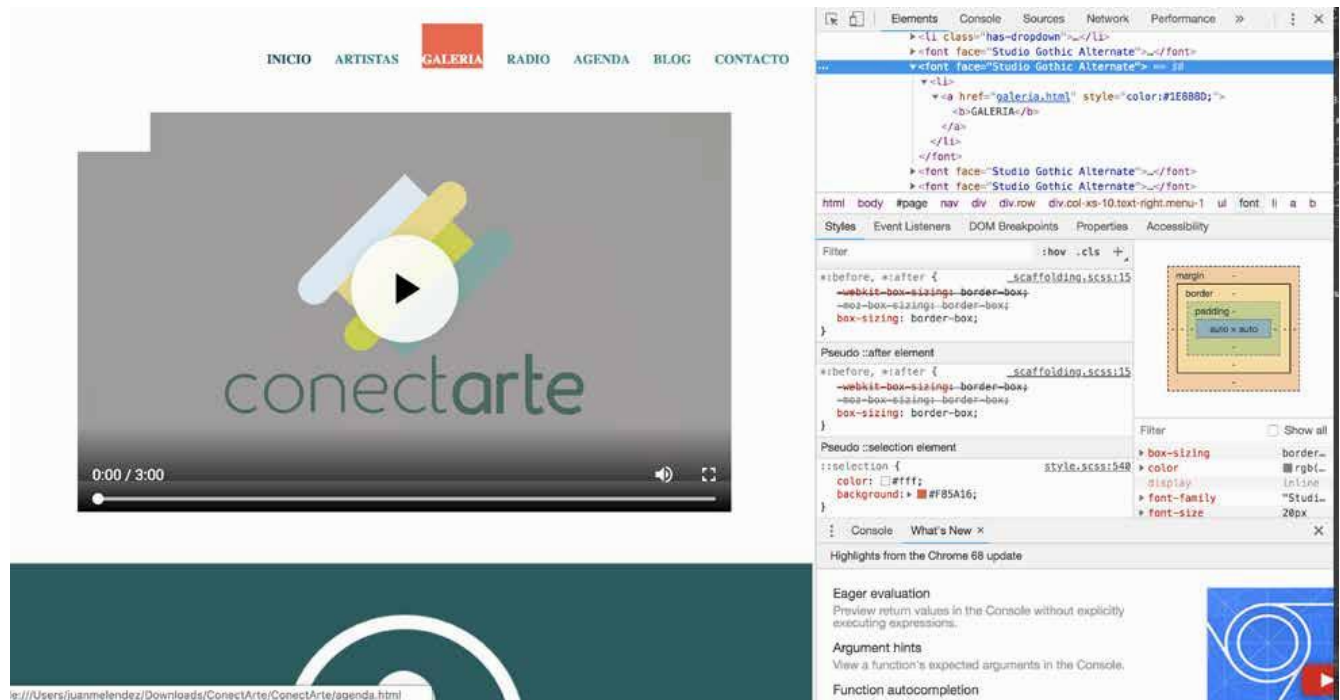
INICIO ARTISTAS GALERIA RADIO AGENDA BLOG CONTACTO

conectarte

0:00 / 3:00

le:///Users/juanmelendez/Downloads/ConectArte/ConectArte/agenda.html

Elements Console Sources Network Performance »

▸<li class="has-dropdown">…</li>
▸<font face="Studio Gothic Alternate">…</font>
▾<font face="Studio Gothic Alternate"> == $0
▾<li>
▾<a href="galeria.html" style="color:#1E888D;">
<b>GALERIA</b>
</a>
</li>
</font>
▸<font face="Studio Gothic Alternate">…</font>
▸<font face="Studio Gothic Alternate">…</font>

html body #page nav div div.row div.col-xs-10.text-right.menu-1 ul font li a b

Styles Event Listeners DOM Breakpoints Properties Accessibility

Filter :hov .cls +

*:before, *:after { _scaffolding.scss:15
-webkit-box-sizing: border-box;
-moz-box-sizing: border-box;
box-sizing: border-box;
}

Pseudo ::after element
*:before, *:after { _scaffolding.scss:15
-webkit-box-sizing: border-box;
-moz-box-sizing: border-box;
box-sizing: border-box;
}

Pseudo ::selection element
::selection { style.scss:540
color: #fff;
background: #F85A16;
}

margin -
border -
padding -
auto × auto
-
-
-

Filter Show all
box-sizing border…
color rgb(…
display inline
font-family "Studi…
font-size 20px

Console What's New ×

Highlights from the Chrome 68 update

Eager evaluation
Preview return values in the Console without explicitly executing expressions.

Argument hints
View a function's expected arguments in the Console.

Function autocompletion